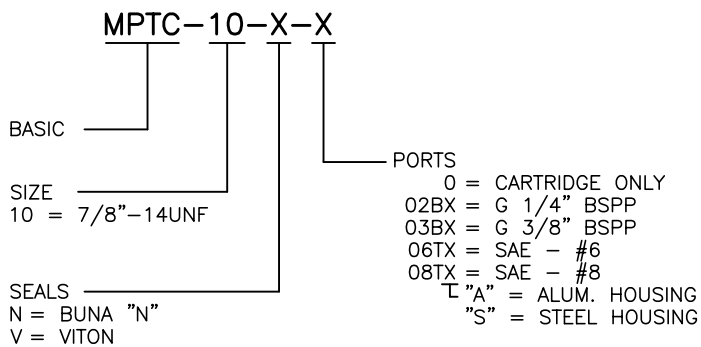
MPTC–10–X–X

BASIC

SIZE
10 = 7/8"–14UNF

SEALS
N = BUNA "N"
V = VITON

PORTS
0 = CARTRIDGE ONLY
02BX = G 1/4" BSPP
03BX = G 3/8" BSPP
06TX = SAE – #6
08TX = SAE – #8
"A" = ALUM. HOUSING
"S" = STEEL HOUSING